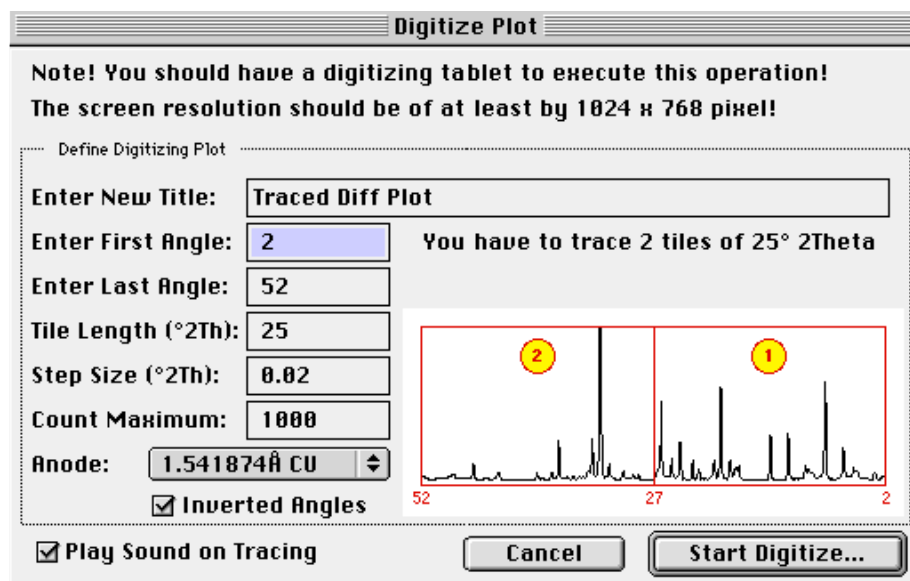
Digitize Plot

Note! You should have a digitizing tablet to execute this operation!
The screen resolution should be of at least by 1024 x 768 pixel!

Define Digitizing Plot

Enter New Title: Traced Diff Plot

Enter First Angle: 2

You have to trace 2 tiles of 25° 2Theta

Enter Last Angle: 52

Tile Length (°2Th): 25

Step Size (°2Th): 0.02

Count Maximum: 1000

Anode: 1.541874Å CU

2

1

52

27

2

☑ Inverted Angles

☑ Play Sound on Tracing

Cancel

Start Digitize...